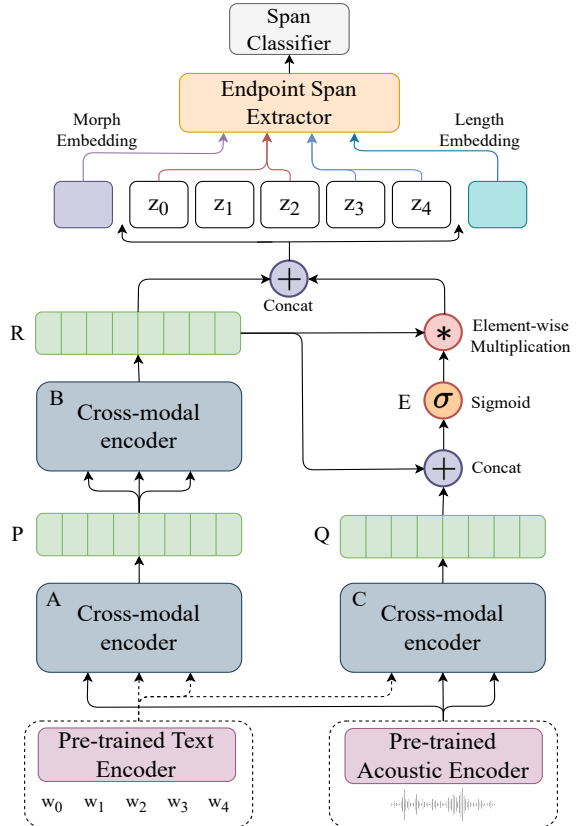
Span Classifier

Endpoint Span Extractor

Morph Embedding

Length Embedding

$z_0$ $z_1$ $z_2$ $z_3$ $z_4$

$+$

Concat

R

$*$

Element-wise Multiplication

B

Cross-modal encoder

E

$\sigma$

Sigmoid

$+$

Concat

P

Q

A

Cross-modal encoder

C

Cross-modal encoder

Pre-trained Text Encoder

$w_0$ $w_1$ $w_2$ $w_3$ $w_4$

Pre-trained Acoustic Encoder